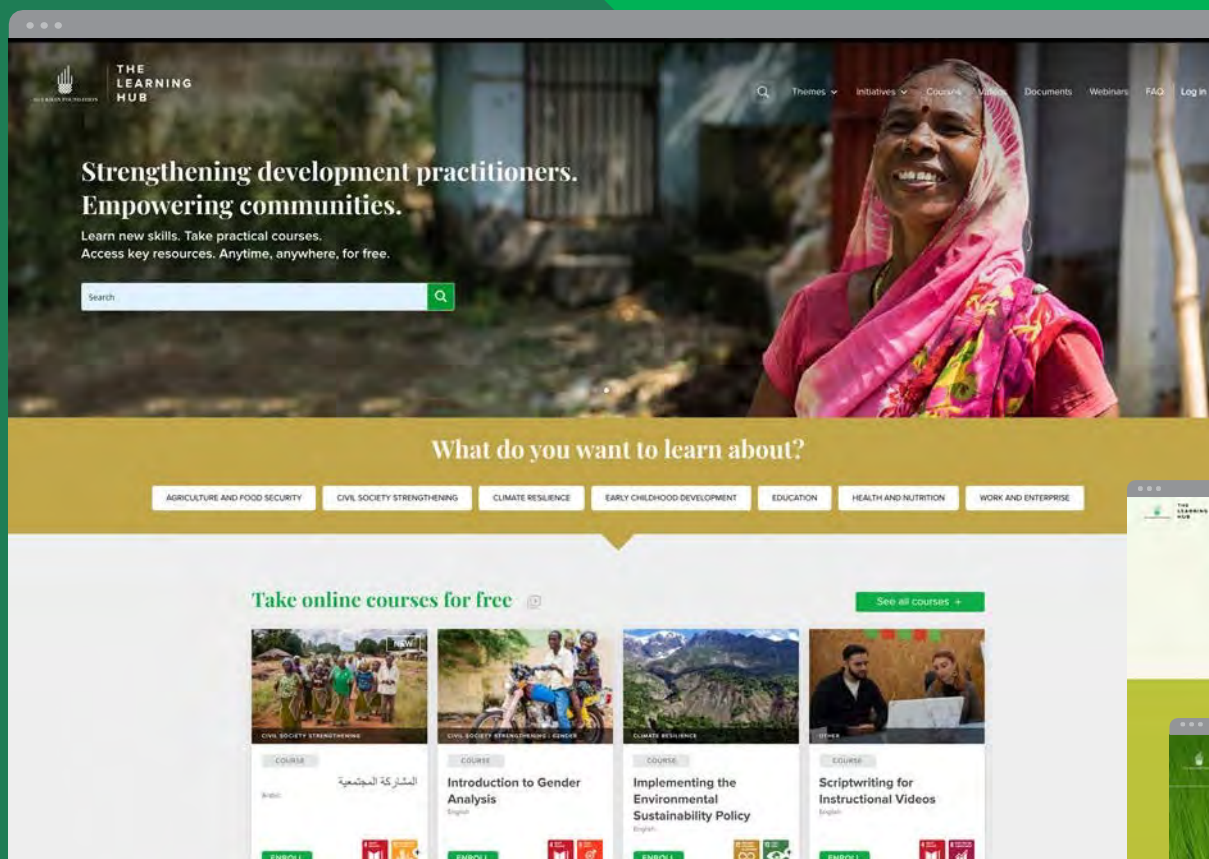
AGA KHAN FOUNDATION

THE LEARNING HUB

Themes Initiatives Courses Videos Documents Webinars FAQ Log in

Strengthening development practitioners. Empowering communities.

Learn new skills. Take practical courses. Access key resources. Anytime, anywhere, for free.

Search

What do you want to learn about?

AGRICULTURE AND FOOD SECURITY | CIVIL SOCIETY STRENGTHENING | CLIMATE RESILIENCE | EARLY CHILDHOOD DEVELOPMENT | EDUCATION | HEALTH AND NUTRITION | WORK AND ENTERPRISE

Take online courses for free

See all courses +

NEW
CIVIL SOCIETY STRENGTHENING
COURSE
المشاركة المجتمعية
Arabic
ENROLL

CIVIL SOCIETY STRENGTHENING · GENDER
COURSE
Introduction to Gender Analysis
English
ENROLL

CLIMATE RESILIENCE
COURSE
Implementing the Environmental Sustainability Policy
English
ENROLL

OTHER
COURSE
Scriptwriting for Instructional Videos
English
ENROLL

THE LEARNING HUB